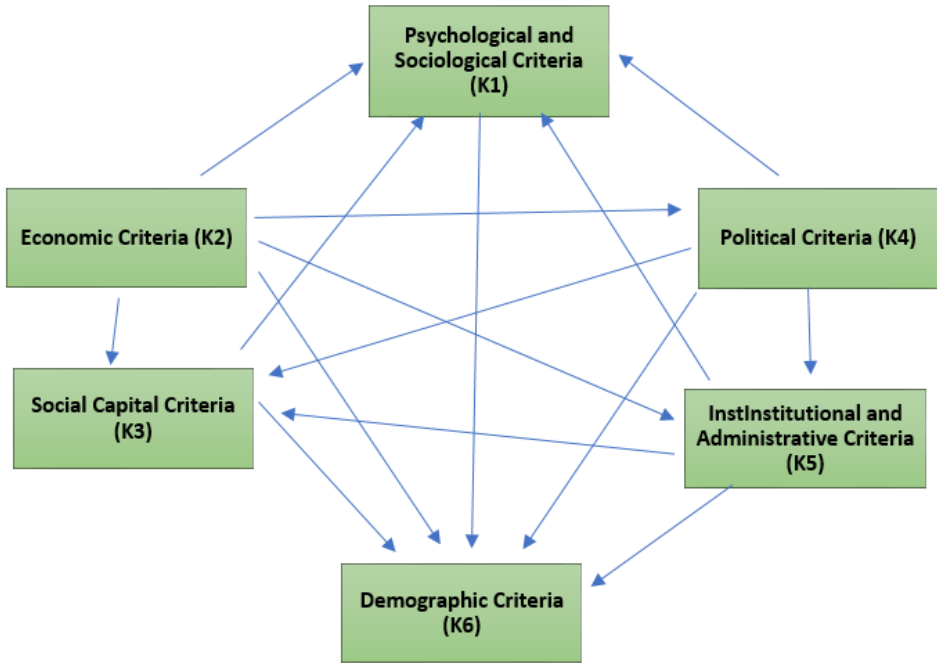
Psychological and Sociological Criteria (K1)

Economic Criteria (K2)

Political Criteria (K4)

Social Capital Criteria (K3)

InstInstitutional and Administrative Criteria (K5)

Demographic Criteria (K6)